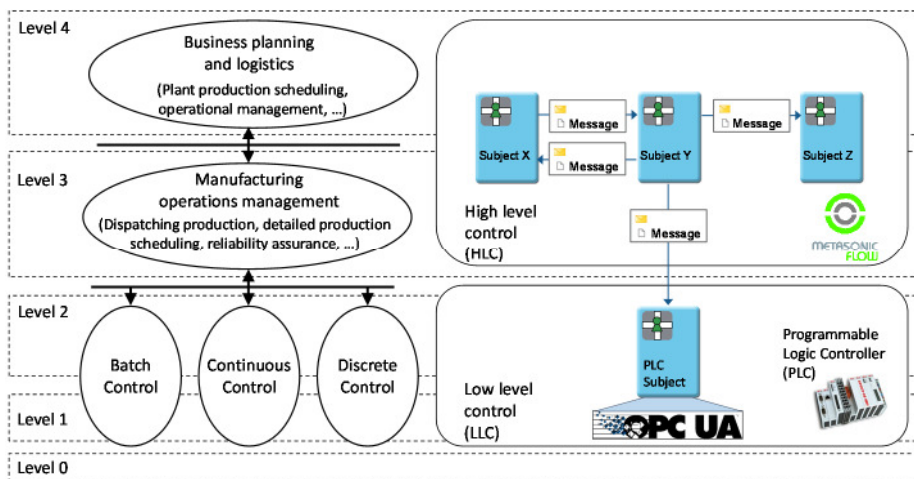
Level 4

Business planning and logistics
(Plant production scheduling, operational management, ...)

Level 3

Manufacturing operations management
(Dispatching production, detailed production scheduling, reliability assurance, ...)

Level 2

Level 1

Level 0

Batch Control

Continuous Control

Discrete Control

Subject X

Message

Subject Y

Message

Message

Subject Z

Message

High level control (HLC)

METASONIC FLOW

PLC Subject

Low level control (LLC)

OPC UA

Programmable Logic Controller (PLC)